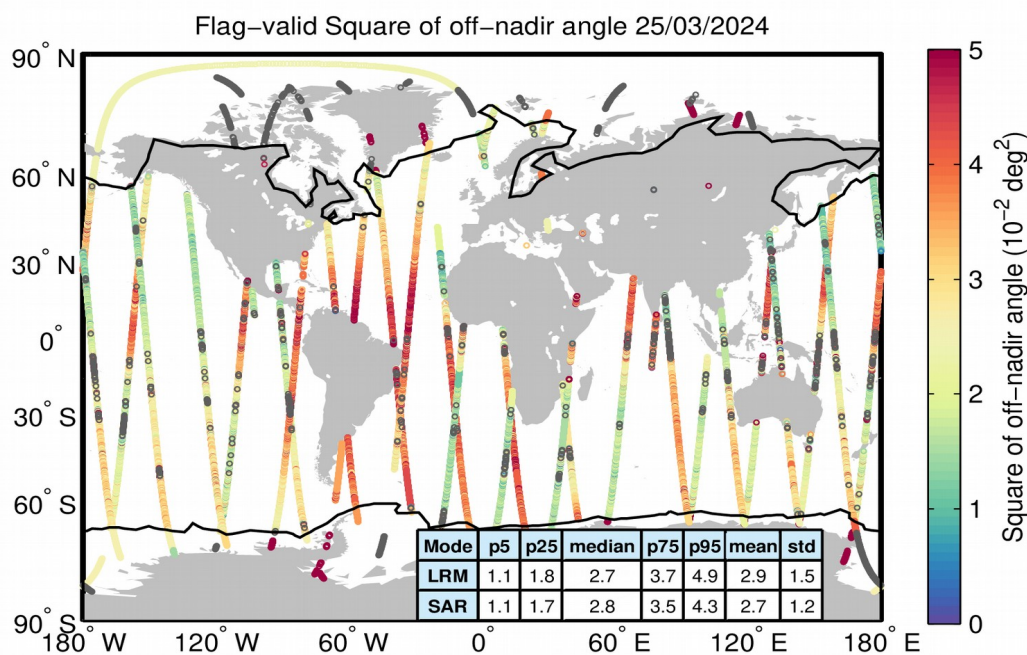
Flag−valid Square of off−nadir angle 25/03/2024

90° N
60° N
30° N
0°
30° S
60° S
90° S

180° W 120° W 60° W 0° 60° E 120° E 180° E

| Mode | p5 | p25 | median | p75 | p95 | mean | std |
|---|---|---|---|---|---|---|---|
| LRM | 1.1 | 1.8 | 2.7 | 3.7 | 4.9 | 2.9 | 1.5 |
| SAR | 1.1 | 1.7 | 2.8 | 3.5 | 4.3 | 2.7 | 1.2 |

5
4
3
2
1
0

Square of off−nadir angle ($10^{-2}$ $deg^2$)